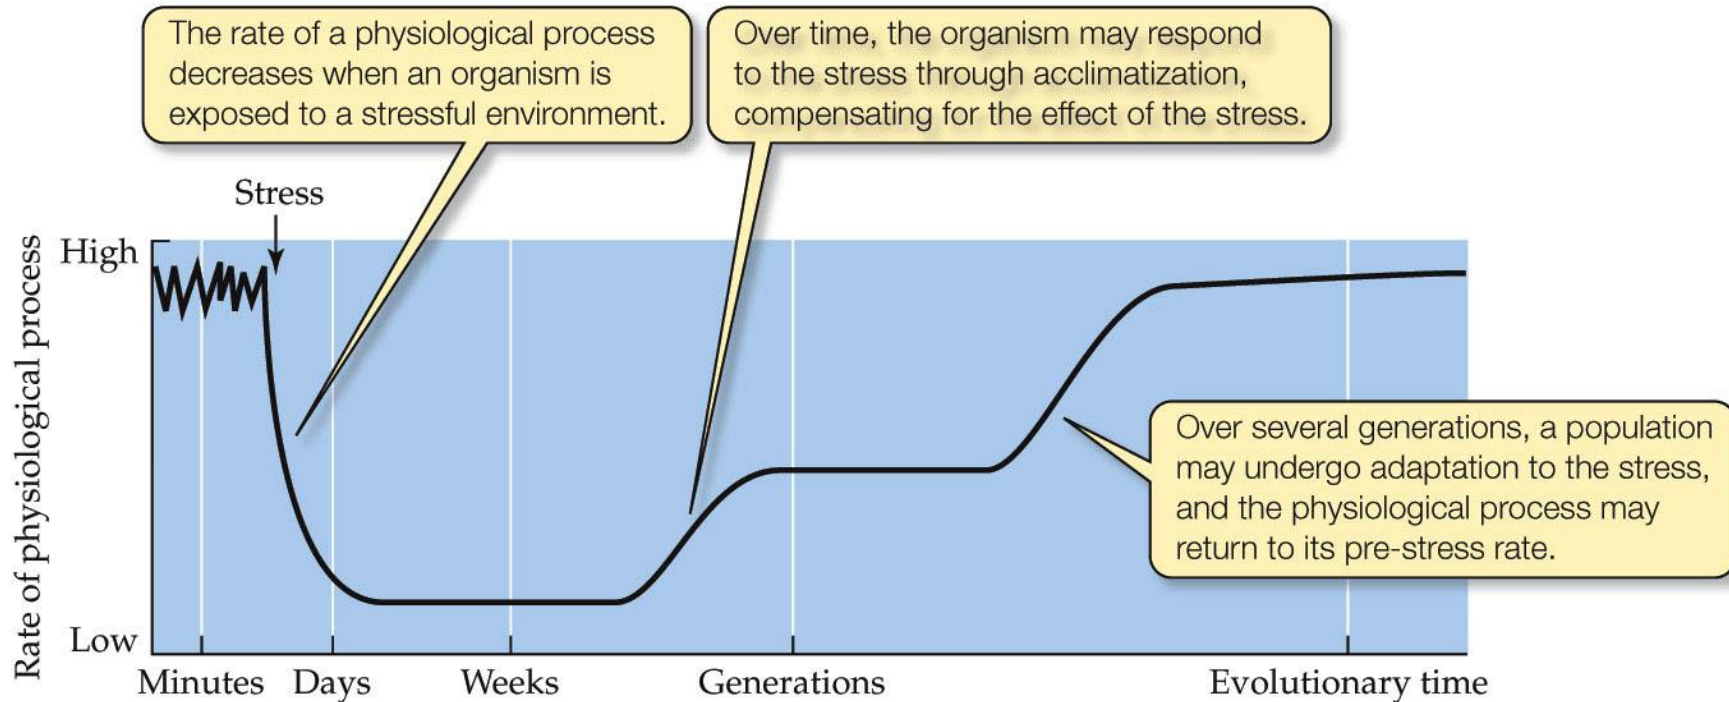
The rate of a physiological process decreases when an organism is exposed to a stressful environment.

Over time, the organism may respond to the stress through acclimatization, compensating for the effect of the stress.

Stress

Rate of physiological process

High

Low

Over several generations, a population may undergo adaptation to the stress, and the physiological process may return to its pre-stress rate.

Minutes Days Weeks Generations Evolutionary time